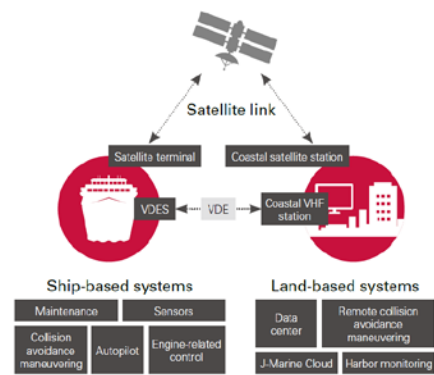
Satellite link

Satellite terminal

Coastal satellite station

VDES

VDE

Coastal VHF station

Ship-based systems

Maintenance

Sensors

Collision avoidance maneuvering

Autopilot

Engine-related control

Land-based systems

Data center

Remote collision avoidance maneuvering

J-Marine Cloud

Harbor monitoring